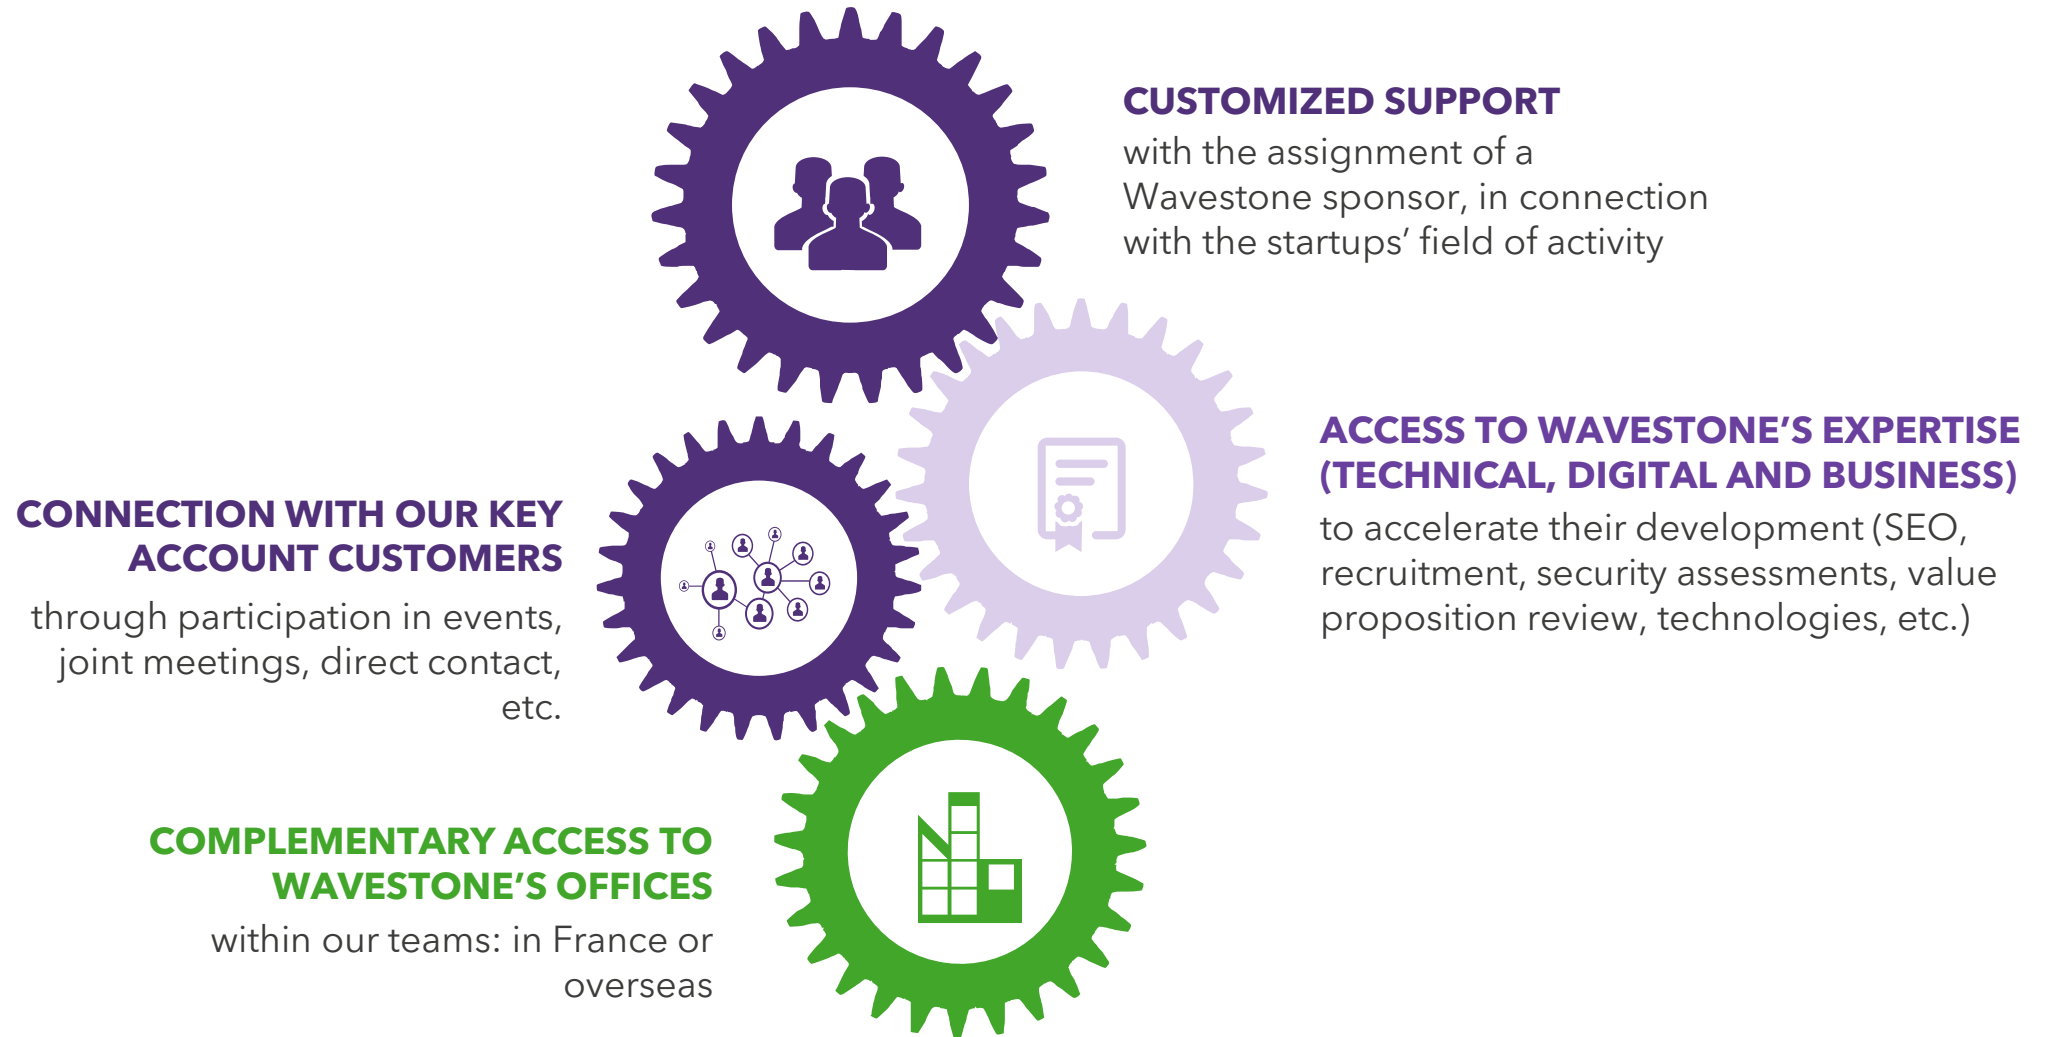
CUSTOMIZED SUPPORT
with the assignment of a Wavestone sponsor, in connection with the startups' field of activity

ACCESS TO WAVESTONE'S EXPERTISE (TECHNICAL, DIGITAL AND BUSINESS)
to accelerate their development (SEO, recruitment, security assessments, value proposition review, technologies, etc.)

CONNECTION WITH OUR KEY ACCOUNT CUSTOMERS
through participation in events, joint meetings, direct contact, etc.

COMPLEMENTARY ACCESS TO WAVESTONE'S OFFICES
within our teams: in France or overseas